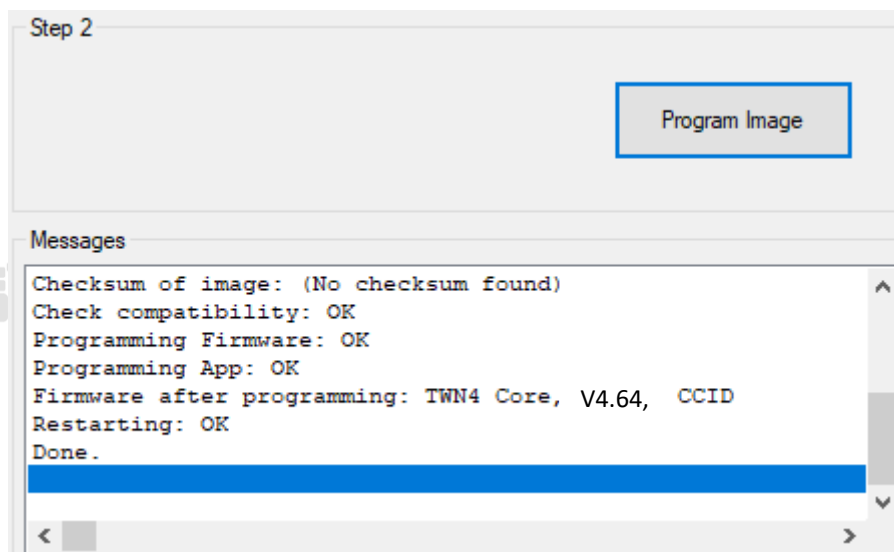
Step 2

Program Image

Messages

Checksum of image: (No checksum found)
Check compatibility: OK
Programming Firmware: OK
Programming App: OK
Firmware after programming: TWN4 Core, V4.64, CCID
Restarting: OK
Done.